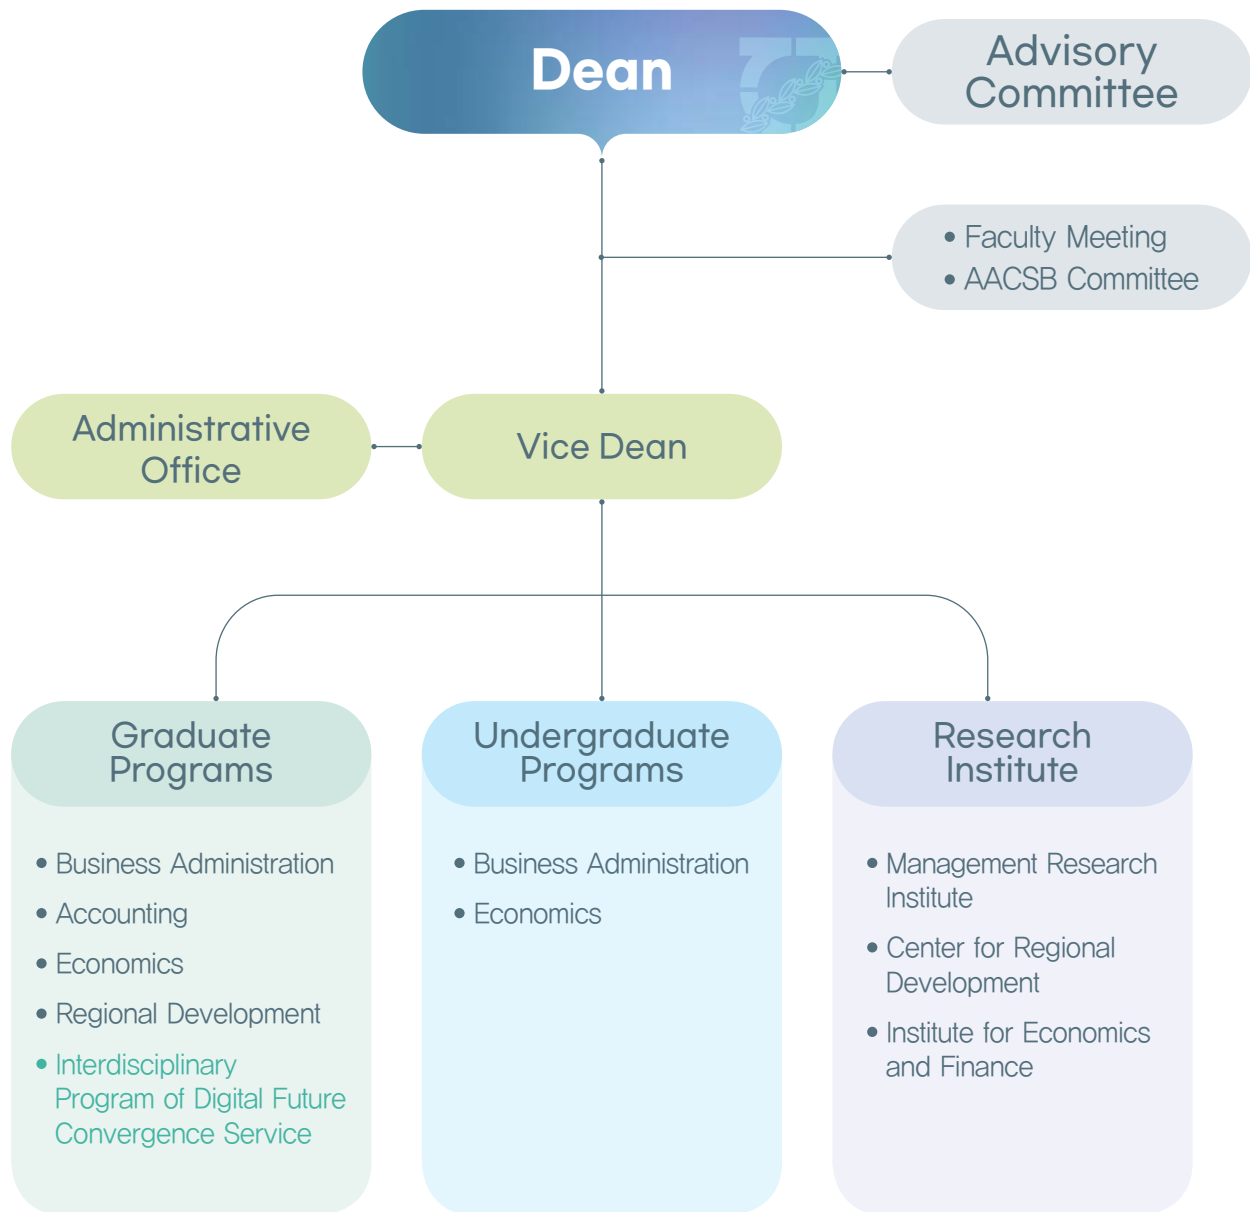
Dean

Advisory Committee

• Faculty Meeting
• AACSB Committee

Administrative Office

Vice Dean

Graduate Programs

• Business Administration
• Accounting
• Economics
• Regional Development
• Interdisciplinary Program of Digital Future Convergence Service

Undergraduate Programs

• Business Administration
• Economics

Research Institute

• Management Research Institute
• Center for Regional Development
• Institute for Economics and Finance